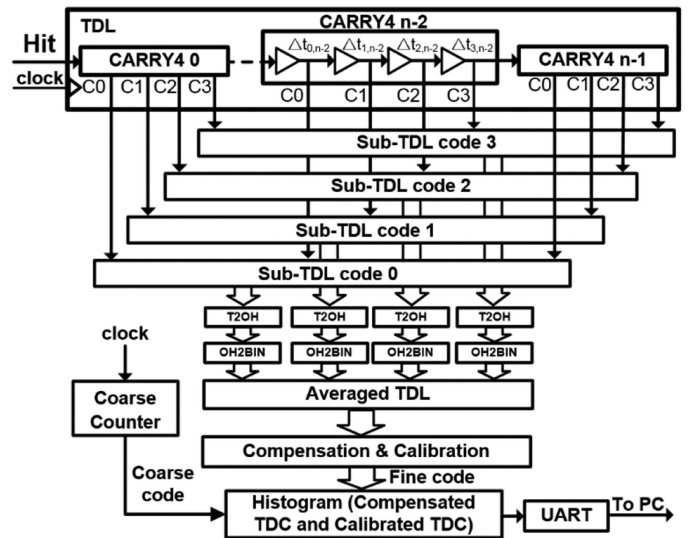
TDL

Hit

clock

CARRY4 0

C0 C1 C2 C3

CARRY4 n-2

$\Delta t_{0,n-2}$ $\Delta t_{1,n-2}$ $\Delta t_{2,n-2}$ $\Delta t_{3,n-2}$

C0 C1 C2 C3

CARRY4 n-1

C0 C1 C2 C3

Sub-TDL code 3

Sub-TDL code 2

Sub-TDL code 1

Sub-TDL code 0

T2OH T2OH T2OH T2OH

OH2BIN OH2BIN OH2BIN OH2BIN

clock

Coarse Counter

Averaged TDL

Compensation & Calibration

Coarse code

Fine code

Histogram (Compensated TDC and Calibrated TDC)

UART

To PC